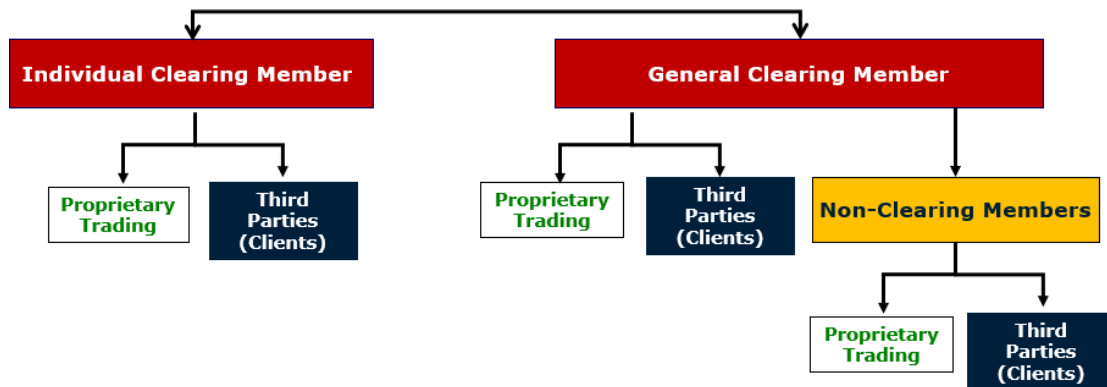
Individual Clearing Member

Proprietary Trading

Third Parties (Clients)

General Clearing Member

Proprietary Trading

Third Parties (Clients)

Non-Clearing Members

Proprietary Trading

Third Parties (Clients)